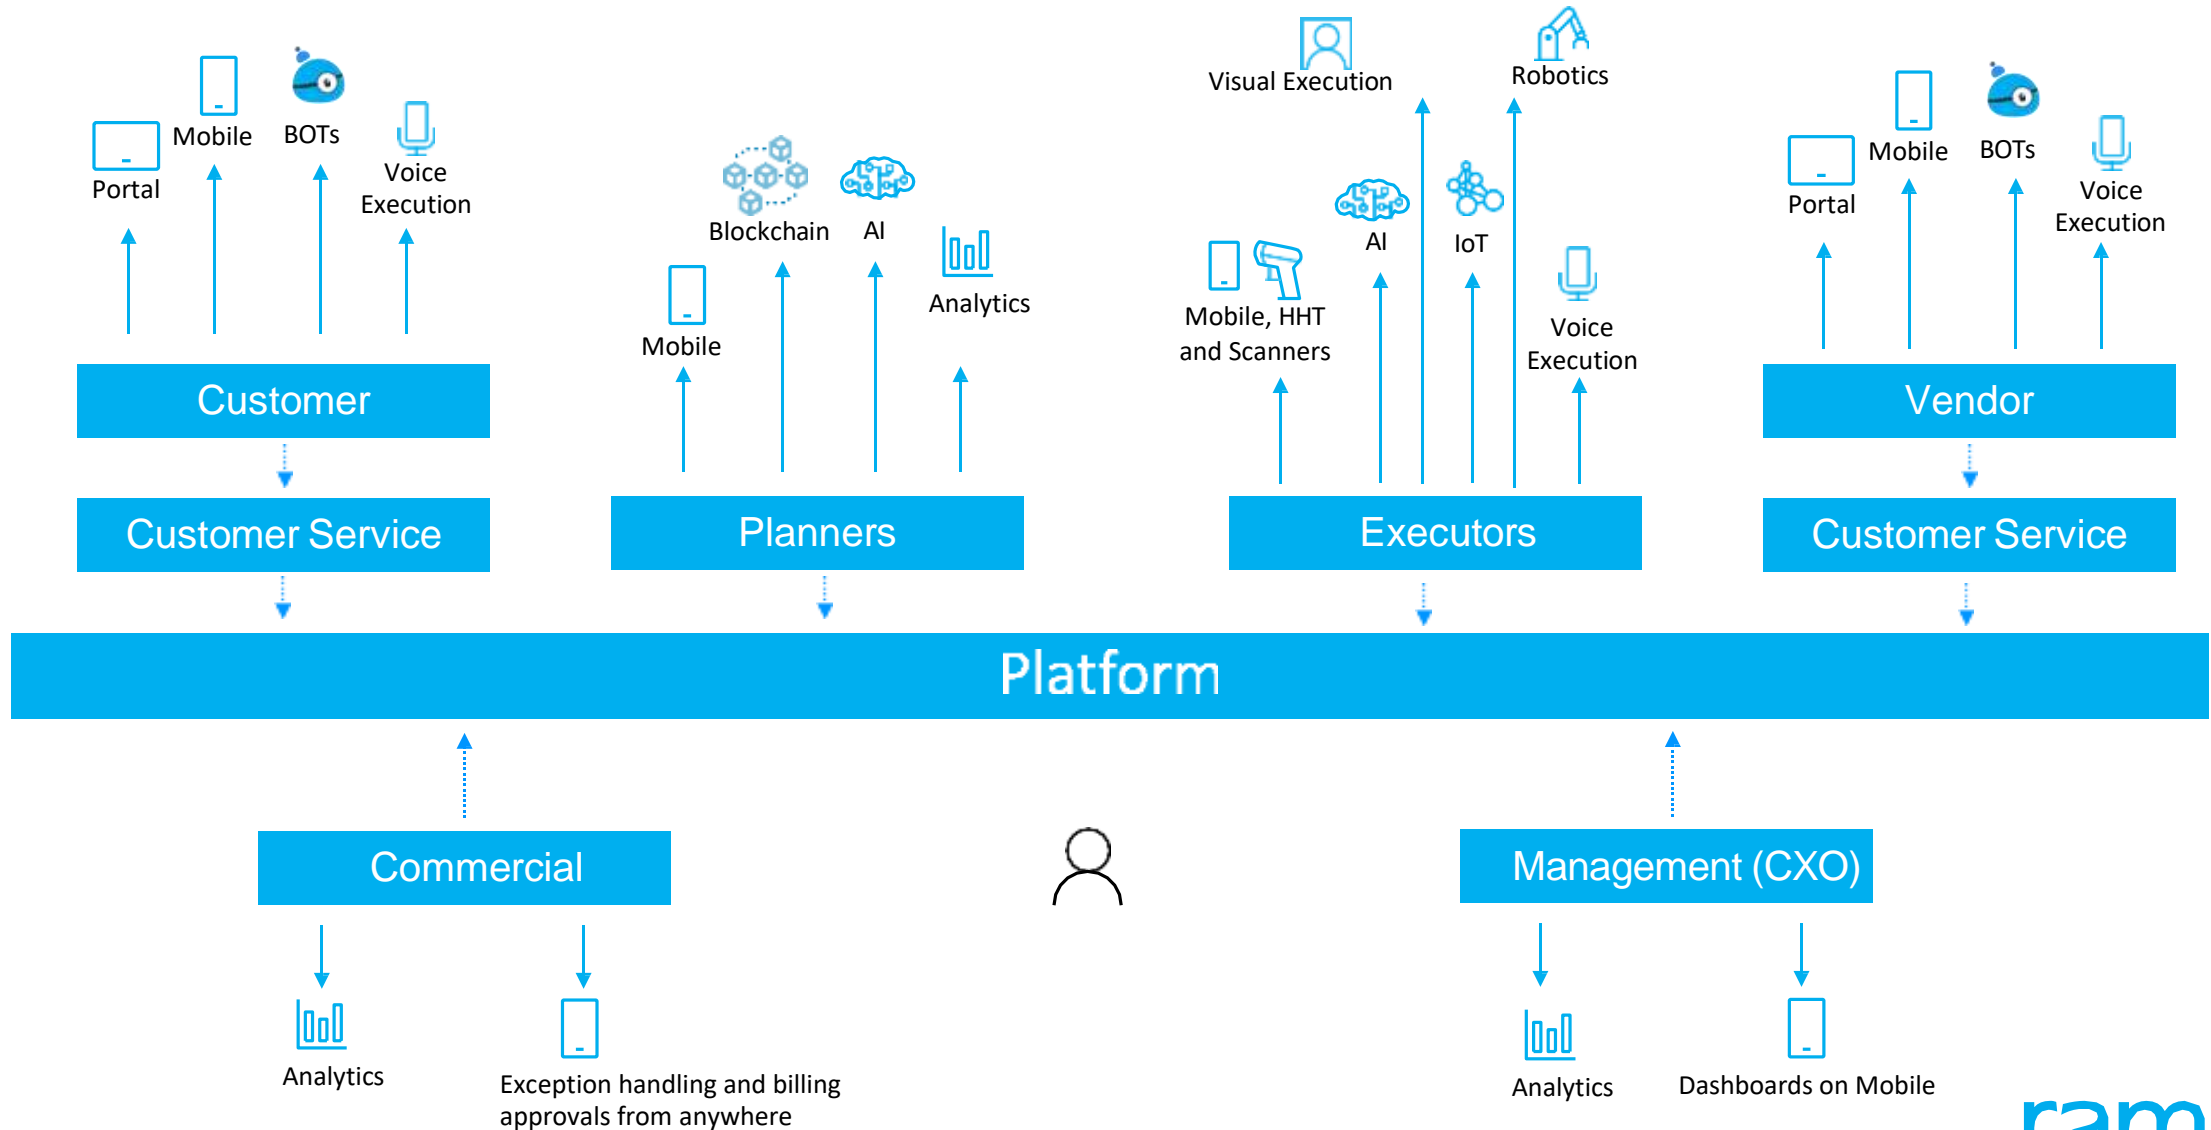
Mobile
BOTs
Portal
Voice Execution

Customer

Customer Service

Blockchain
AI
Mobile
Analytics

Planners

Visual Execution
Robotics
AI
IoT
Mobile, HHT and Scanners
Voice Execution

Executors

Mobile
BOTs
Portal
Voice Execution

Vendor

Customer Service

Platform

Commercial

Management (CXO)

Analytics
Exception handling and billing approvals from anywhere

Analytics
Dashboards on Mobile

ram